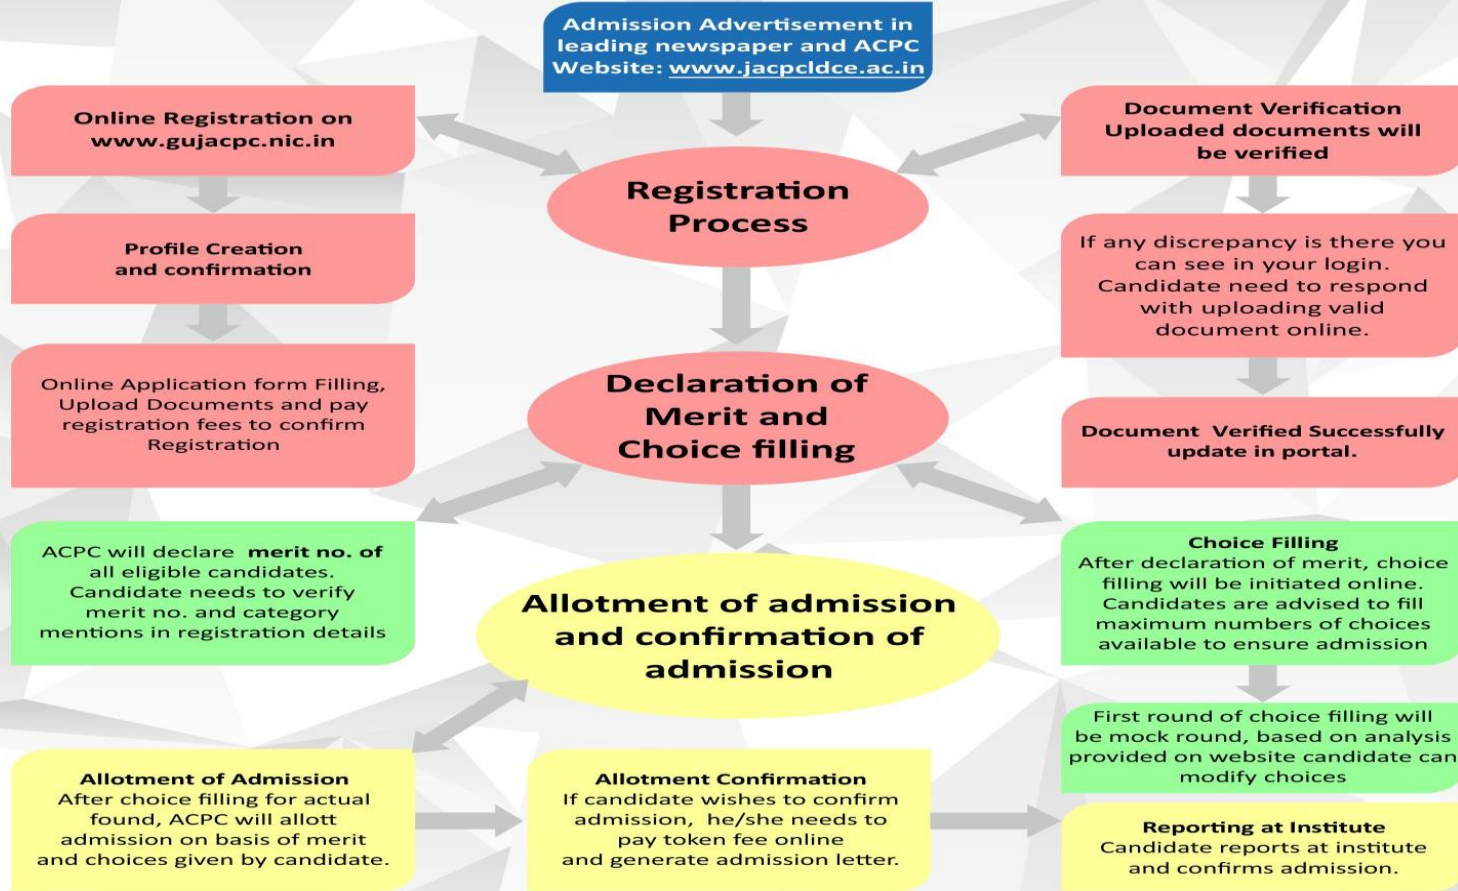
Admission Advertisement in leading newspaper and ACPC Website: www.jacpcldce.ac.in

Online Registration on www.gujacpc.nic.in

Registration Process

Document Verification Uploaded documents will be verified

Profile Creation and confirmation

If any discrepancy is there you can see in your login. Candidate need to respond with uploading valid document online.

Online Application form Filling, Upload Documents and pay registration fees to confirm Registration

Declaration of Merit and Choice filling

Document Verified Successfully update in portal.

ACPC will declare merit no. of all eligible candidates. Candidate needs to verify merit no. and category mentions in registration details

Allotment of admission and confirmation of admission

Choice Filling
After declaration of merit, choice filling will be initiated online. Candidates are advised to fill maximum numbers of choices available to ensure admission

First round of choice filling will be mock round, based on analysis provided on website candidate can modify choices

Allotment of Admission
After choice filling for actual found, ACPC will allott admission on basis of merit and choices given by candidate.

Allotment Confirmation
If candidate wishes to confirm admission, he/she needs to pay token fee online and generate admission letter.

Reporting at Institute
Candidate reports at institute and confirms admission.